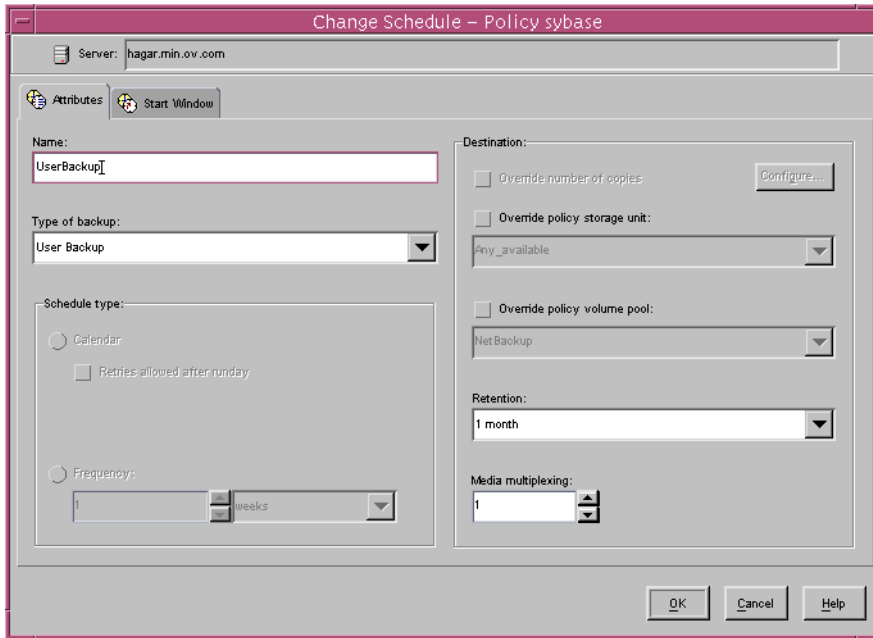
Change Schedule – Policy sybase

Server: hagar.min.ov.com

Attributes

Start Window

Name:

UserBackup

Type of backup:

User Backup

Schedule type:

Calendar

Retries allowed after runday

Frequency:

1

weeks

Destination:

Override number of copies

Configure...

Override policy storage unit:

Any_available

Override policy volume pool:

NetBackup

Retention:

1 month

Media multiplexing:

1

OK

Cancel

Help